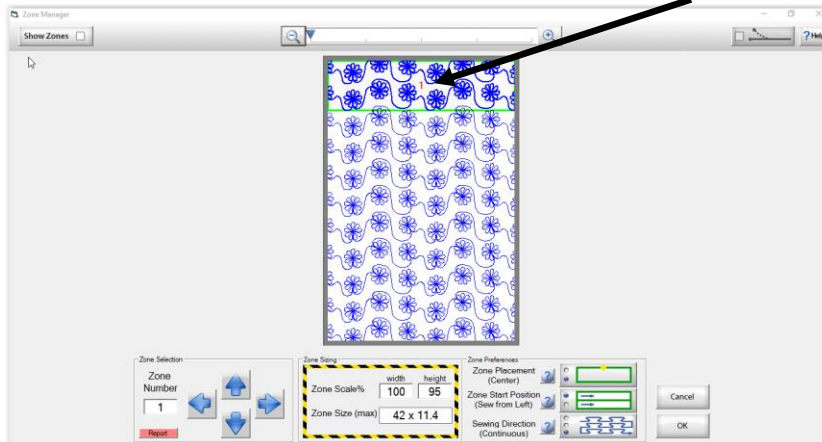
Zone Manager

Show Zones

?Help

1

Zone Selection

Zone Number

1

Report

Zone Sizing

Zone Scale%

width 100

height 95

Zone Size (max) 42 x 11.4

Zone Preferences

Zone Placement (Center)

Zone Start Position (Sew from Left)

Sewing Direction (Continuous)

Cancel

OK